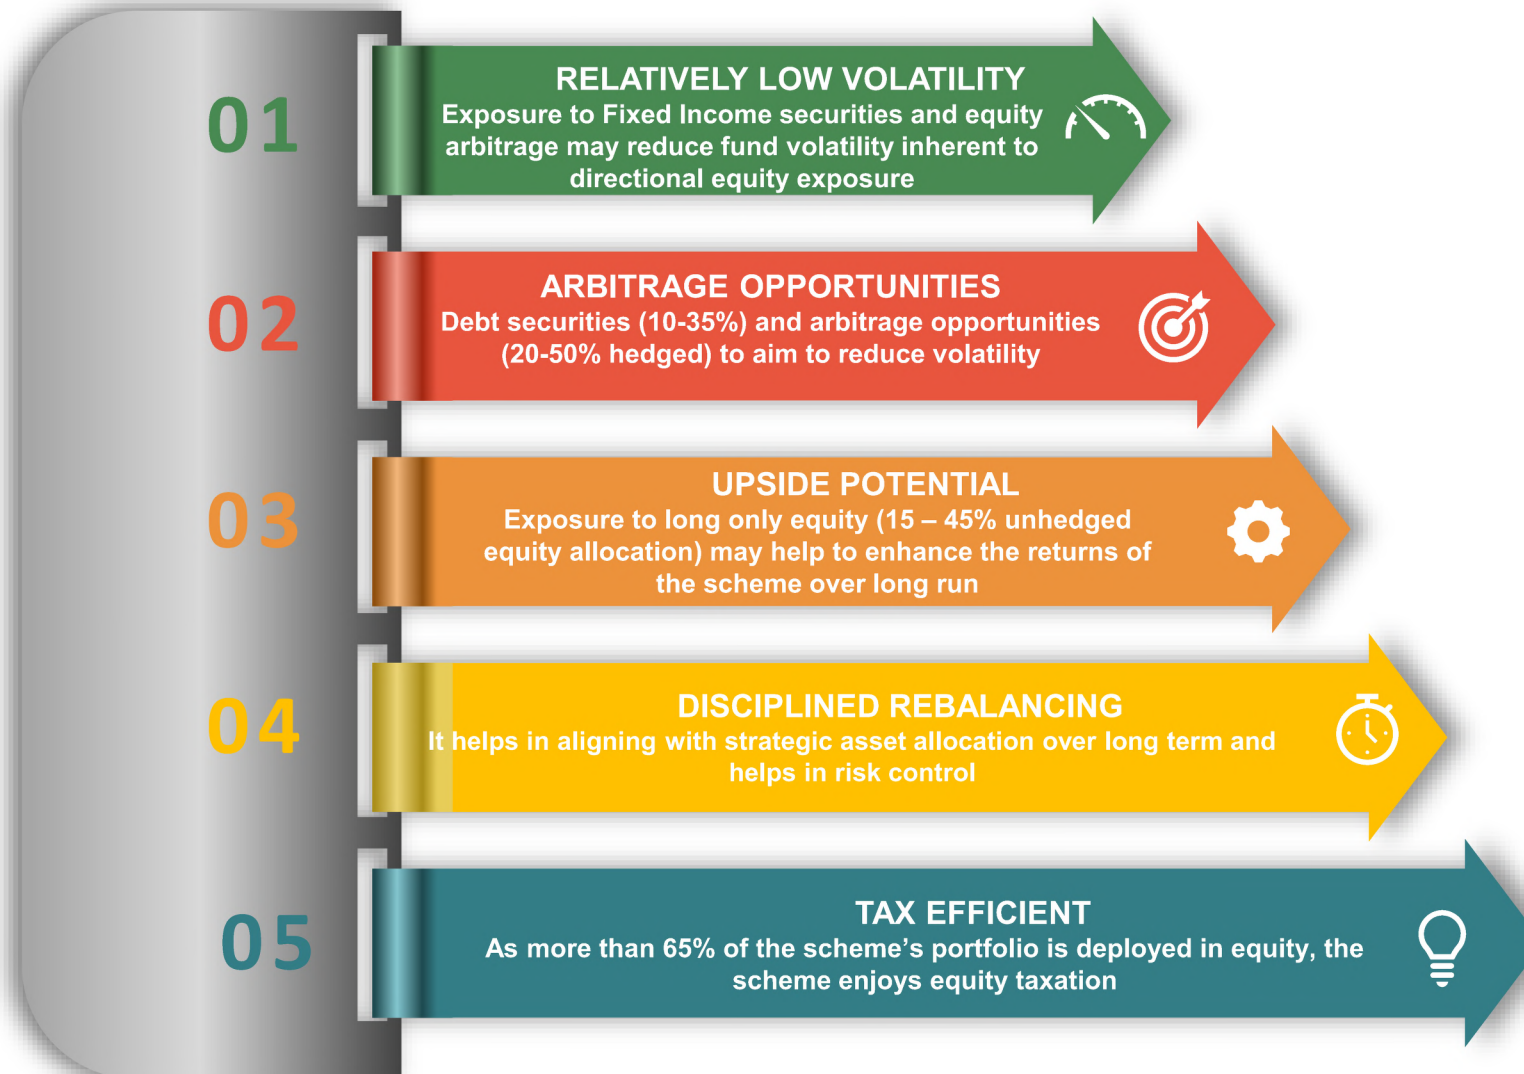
01

RELATIVELY LOW VOLATILITY
Exposure to Fixed Income securities and equity arbitrage may reduce fund volatility inherent to directional equity exposure

02

ARBITRAGE OPPORTUNITIES
Debt securities (10-35%) and arbitrage opportunities (20-50% hedged) to aim to reduce volatility

03

UPSIDE POTENTIAL
Exposure to long only equity (15 – 45% unhedged equity allocation) may help to enhance the returns of the scheme over long run

04

DISCIPLINED REBALANCING
It helps in aligning with strategic asset allocation over long term and helps in risk control

05

TAX EFFICIENT
As more than 65% of the scheme's portfolio is deployed in equity, the scheme enjoys equity taxation